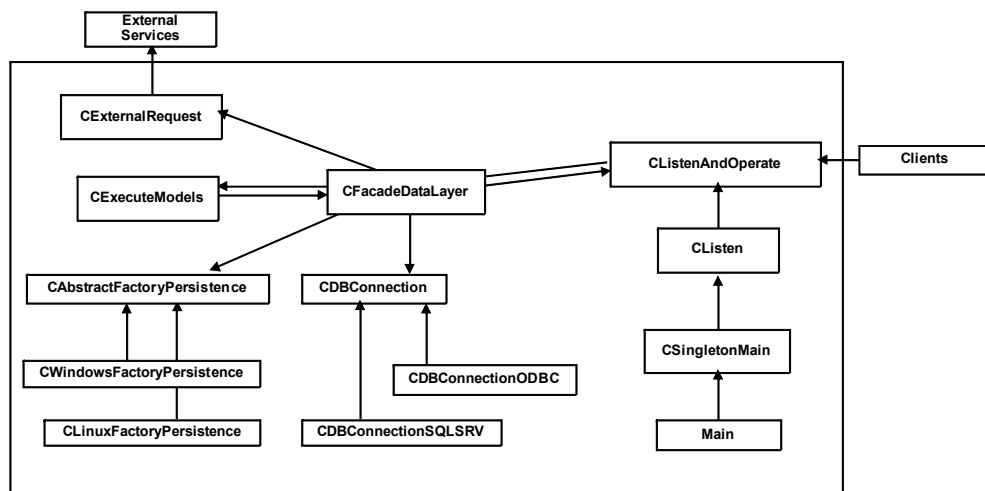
External Services

CExternalRequest

CListenAndOperate

Clients

CExecuteModels

CFacadeDataLayer

CListen

CAbstractFactoryPersistence

CDBConnection

CSingletonMain

CWindowsFactoryPersistence

CDBConnectionODBC

CLinuxFactoryPersistence

CDBConnectionSQLSRV

Main